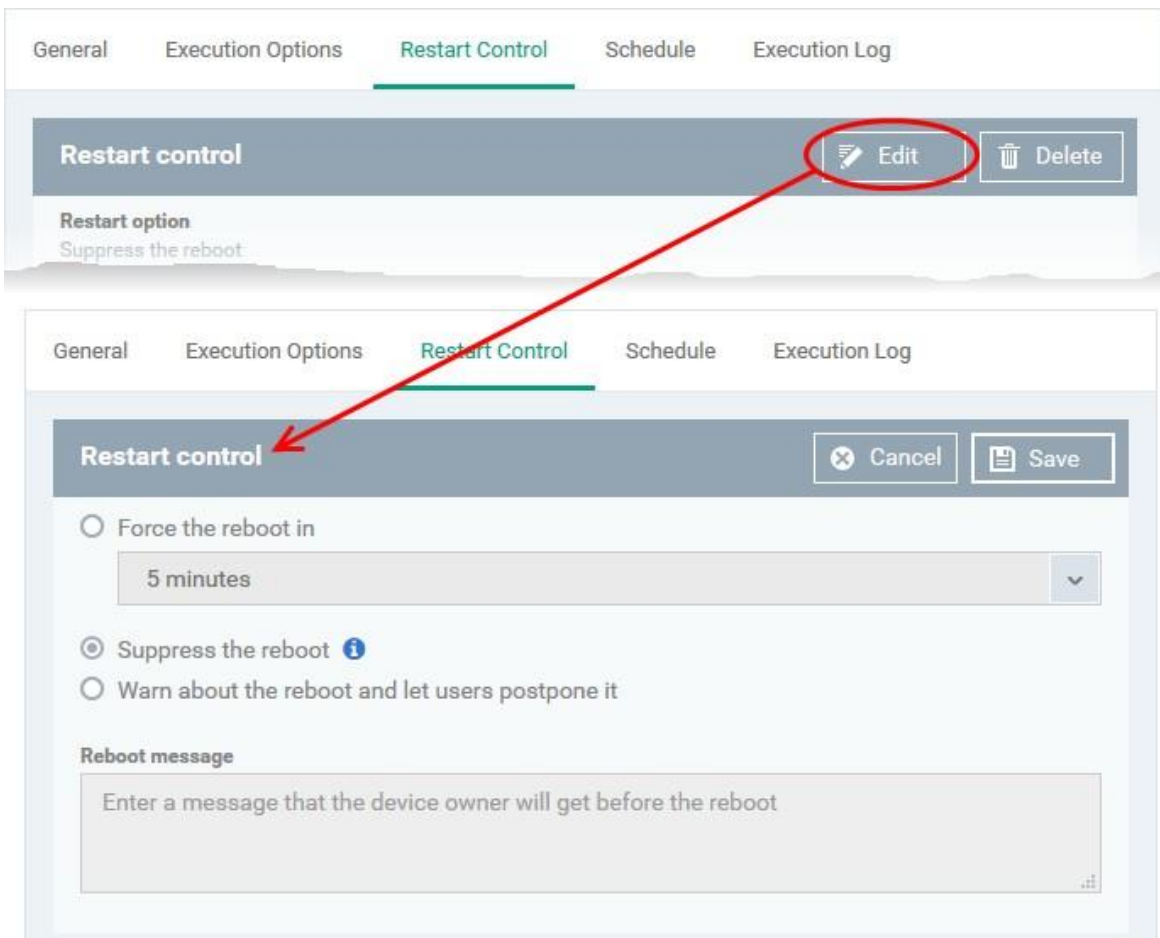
General Execution Options Restart Control Schedule Execution Log

Restart control

Edit Delete

Restart option
Suppress the reboot

General Execution Options Restart Control Schedule Execution Log

Restart control

Cancel Save

Force the reboot in

5 minutes

Suppress the reboot

Warn about the reboot and let users postpone it

Reboot message

Enter a message that the device owner will get before the reboot